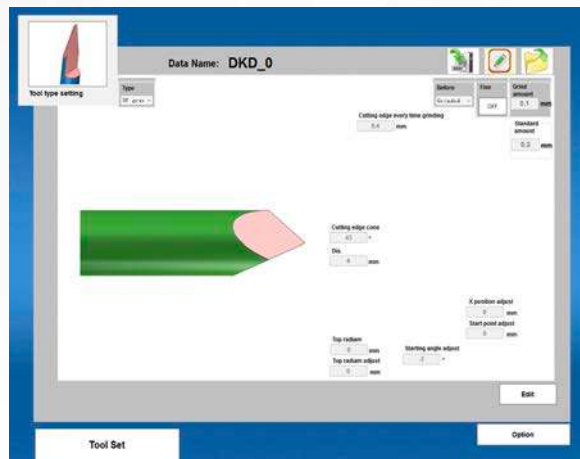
Tool type setting

Data Name: DKD_0

Type
SF grind

Before
Re-radius

Fine
Off

Grind amount
0.1 mm

Standard amount
0.3 mm

Cutting edge every time grinding
0.4 mm

Cutting edge cone
45 °

Dia.
6 mm

X position adjust
0 mm

Start point adjust
0 mm

Top radium
0 mm

Top radium adjust
0 mm

Starting angle adjust
0 °

Edit

Tool Set

Option